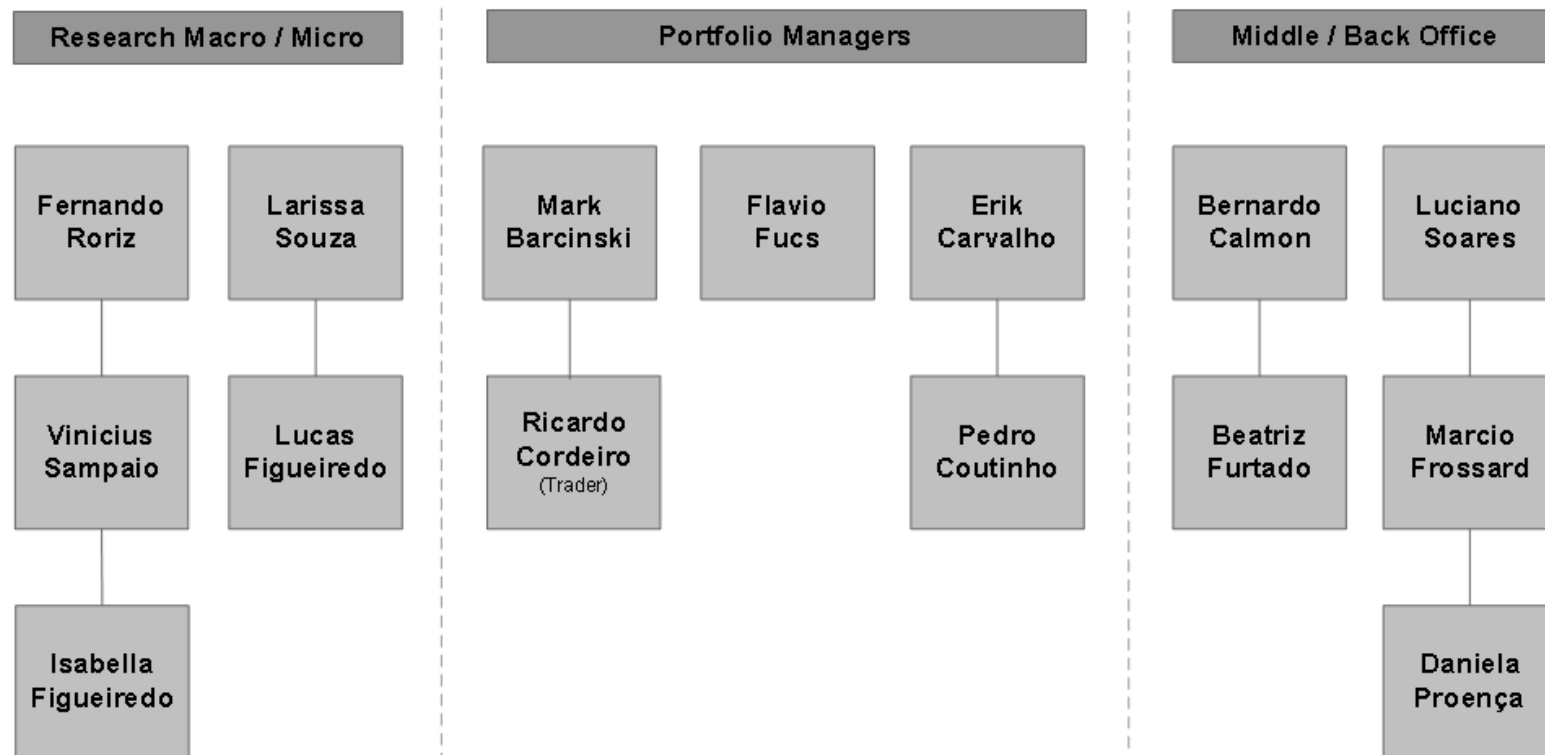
Research Macro / Micro

Fernando Roriz

Vinicius Sampaio

Isabella Figueiredo

Larissa Souza

Lucas Figueiredo

Portfolio Managers

Mark Barcinski

Ricardo Cordeiro
(Trader)

Flavio Fucs

Erik Carvalho

Pedro Coutinho

Middle / Back Office

Bernardo Calmon

Beatriz Furtado

Luciano Soares

Marcio Frossard

Daniela Proença